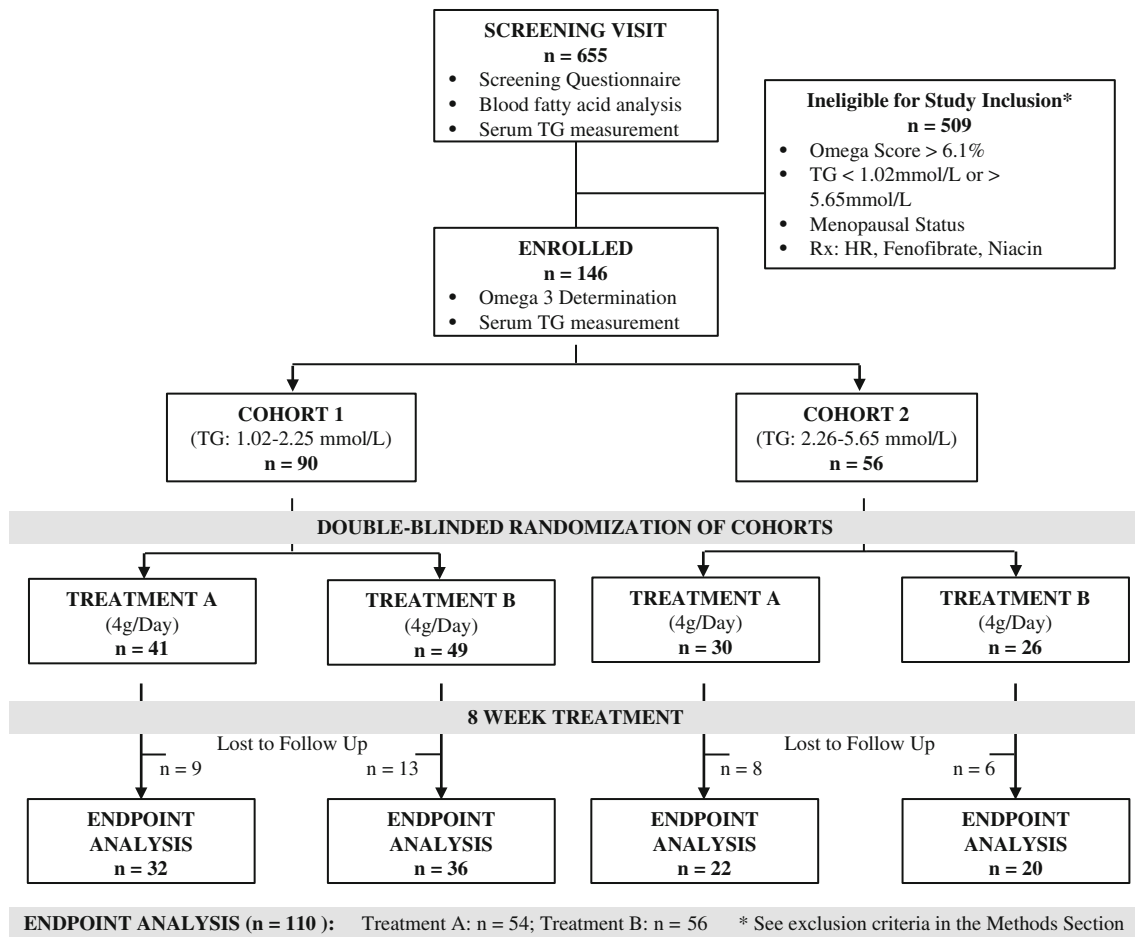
SCREENING VISIT
n = 655
• Screening Questionnaire
• Blood fatty acid analysis
• Serum TG measurement

Ineligible for Study Inclusion*
n = 509
• Omega Score > 6.1%
• TG < 1.02mmol/L or > 5.65mmol/L
• Menopausal Status
• Rx: HR, Fenofibrate, Niacin

ENROLLED
n = 146
• Omega 3 Determination
• Serum TG measurement

COHORT 1
(TG: 1.02-2.25 mmol/L)
n = 90

COHORT 2
(TG: 2.26-5.65 mmol/L)
n = 56

DOUBLE-BLINDED RANDOMIZATION OF COHORTS

TREATMENT A
(4g/Day)
n = 41

TREATMENT B
(4g/Day)
n = 49

TREATMENT A
(4g/Day)
n = 30

TREATMENT B
(4g/Day)
n = 26

8 WEEK TREATMENT

Lost to Follow Up
n = 9
n = 13

Lost to Follow Up
n = 8
n = 6

ENDPOINT ANALYSIS
n = 32

ENDPOINT ANALYSIS
n = 36

ENDPOINT ANALYSIS
n = 22

ENDPOINT ANALYSIS
n = 20

ENDPOINT ANALYSIS (n = 110 ): Treatment A: n = 54; Treatment B: n = 56 * See exclusion criteria in the Methods Section